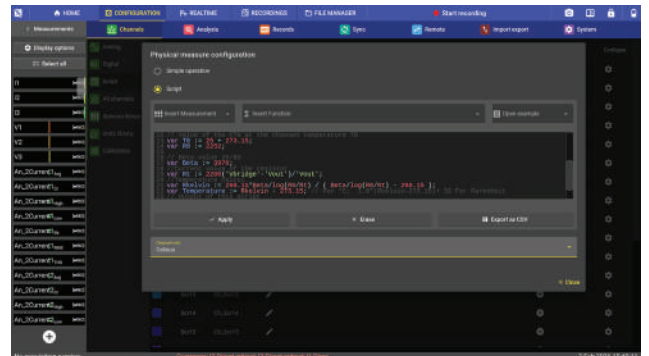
HOME CONFIGURATION REALTIME RECORDINGS FILE MANAGER Start recording

Measurements Channels Analysis Records Sync Remote Import export System

Display options

Select all

Physical measure configuration

Simple operation

Script

Insert Measurement Insert Function Open example

var T0 := 25 + 273.15;
var R0 := 2252;

var Beta := 3976;

var Rt := 2200*('Vbridge'-'Vout')/'Vout';

var Rkelvin := 298.15*Beta/log(R0/Rt) / ( Beta/log(R0/Rt) - 298.15 );
var Temperature := Rkelvin - 273.15;

Apply Erase Export as CSV

Celsius

Close

V1
V2
V3
An_2Current1
An_2Current1
An_2Current1
An_2Current1
An_2Current1
An_2Current1
An_2Current2
An_2Current2
An_2Current2
An_2Current2